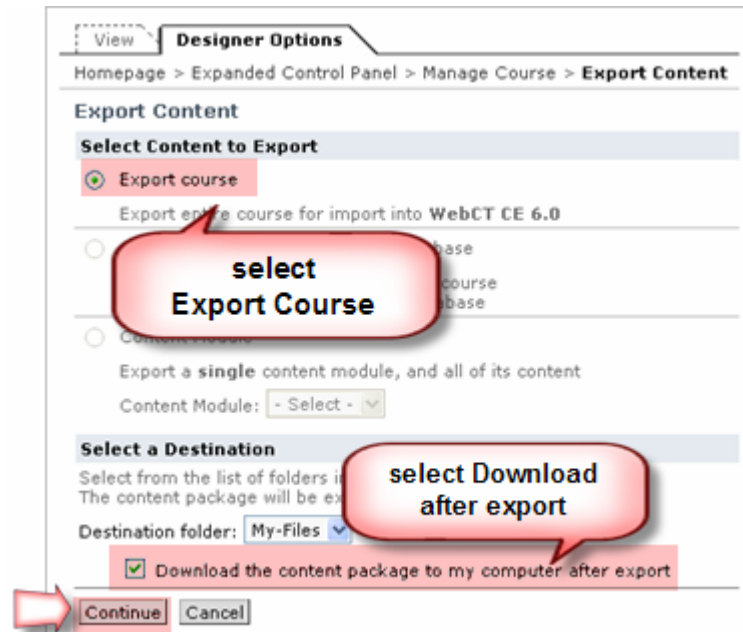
View | Designer Options

Homepage > Expanded Control Panel > Manage Course > **Export Content**

Export Content

**Select Content to Export**

Export course

Export en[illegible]e course for import into **WebCT CE 6.0**

select Export Course

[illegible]base

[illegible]course

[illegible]base

Content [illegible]

Export a **single** content module, and all of its content

Content Module: - Select -

**Select a Destination**

Select from the list of folders i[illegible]

The content package will be ex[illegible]

select Download after export

Destination folder: My-Files

Download the content package to my computer after export

Continue Cancel